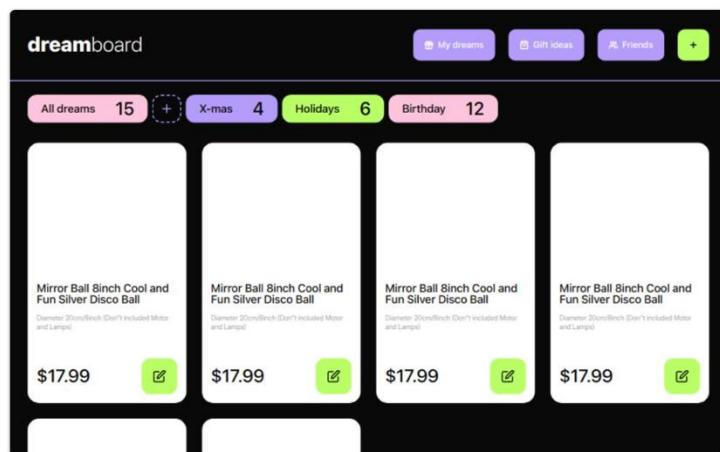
dreamboard

My dreams
Gift ideas
Friends
+

All dreams 15
+
X-mas 4
Holidays 6
Birthday 12

Mirror Ball 8inch Cool and Fun Silver Disco Ball
Diameter 20cm/8inch (Don't included Motor and Lamps)
$17.99

Mirror Ball 8inch Cool and Fun Silver Disco Ball
Diameter 20cm/8inch (Don't included Motor and Lamps)
$17.99

Mirror Ball 8inch Cool and Fun Silver Disco Ball
Diameter 20cm/8inch (Don't included Motor and Lamps)
$17.99

Mirror Ball 8inch Cool and Fun Silver Disco Ball
Diameter 20cm/8inch (Don't included Motor and Lamps)
$17.99